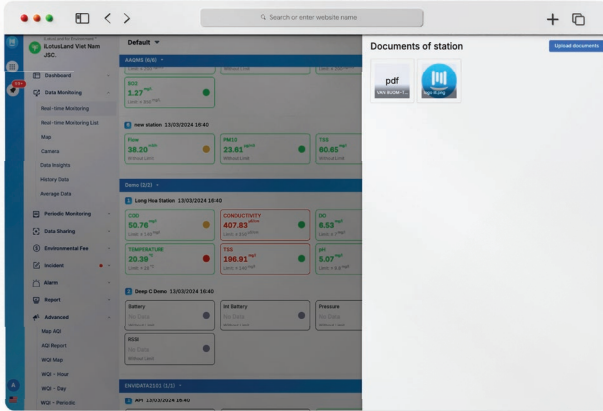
Search or enter website name

iLotusLand Viet Nam JSC.

Dashboard
Data Monitoring
Real-time Monitoring
Real-time Monitoring List
Map
Camera
Data Insights
History Data
Average Data
Periodic Monitoring
Data Sharing
Environmental Fee
Incident
Alarm
Report
Advanced
Map AQI
AQI Report
WQI Map
WQI - Hour
WQI - Day
WQI - Periodic

Default

AAQMS (6/6)

SO2
1.27 $^{mg/l}$
Limit ≤ 300 $^{mg/l}$

New station 13/03/2024 16:40

Flow
38.20 $^{m3/h}$
Without Limit

PM10
23.61 $^{µg/m3}$
Without Limit

TSS
60.65 $^{mg/l}$
Without Limit

Demo (2/3)

Long Hoa Station 13/03/2024 16:40

COD
50.76 $^{mg/l}$
Limit ≤ 100 $^{mg/l}$

CONDUCTIVITY
407.83 $^{µS/cm}$
Limit ≤ 300 $^{µS/cm}$

DO
6.53 $^{mg/l}$
Limit ≥ 4 $^{mg/l}$

TEMPERATURE
20.39 $^{°C}$
Limit ≤ 18 $^{°C}$

TSS
196.91 $^{mg/l}$
Limit ≤ 100 $^{mg/l}$

pH
5.07
Limit 6.5 - 8.5

Deep C Demo 13/03/2024 16:40

Battery
No Data
Without Limit

Int Battery
No Data
Without Limit

Pressure
No Data
Without Limit

RSSI
No Data
Without Limit

ENVIDATA2(1) (1/1)

API 13/03/2024 16:40

Documents of station
Upload documents
pdf
VAN BAN...
logo-ilo.png